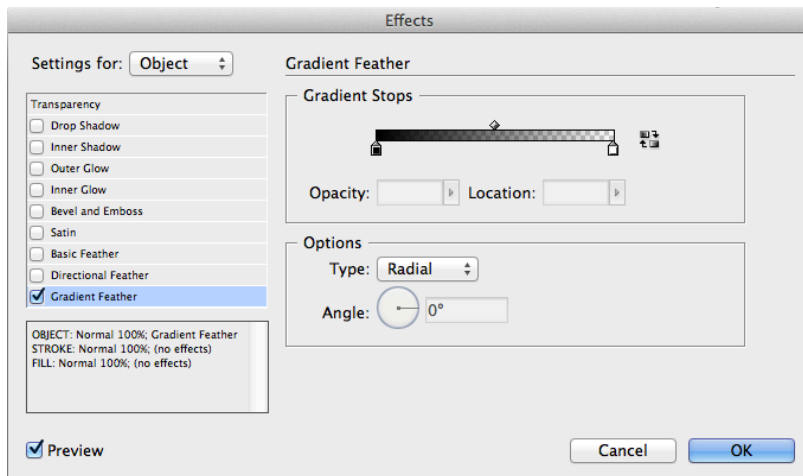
Effects

Settings for: Object

Transparency
Drop Shadow
Inner Shadow
Outer Glow
Inner Glow
Bevel and Emboss
Satin
Basic Feather
Directional Feather
Gradient Feather

OBJECT: Normal 100%; Gradient Feather
STROKE: Normal 100%; (no effects)
FILL: Normal 100%; (no effects)

Gradient Feather

Gradient Stops

Opacity:
Location:

Options

Type: Radial

Angle: 0°

Preview

Cancel

OK